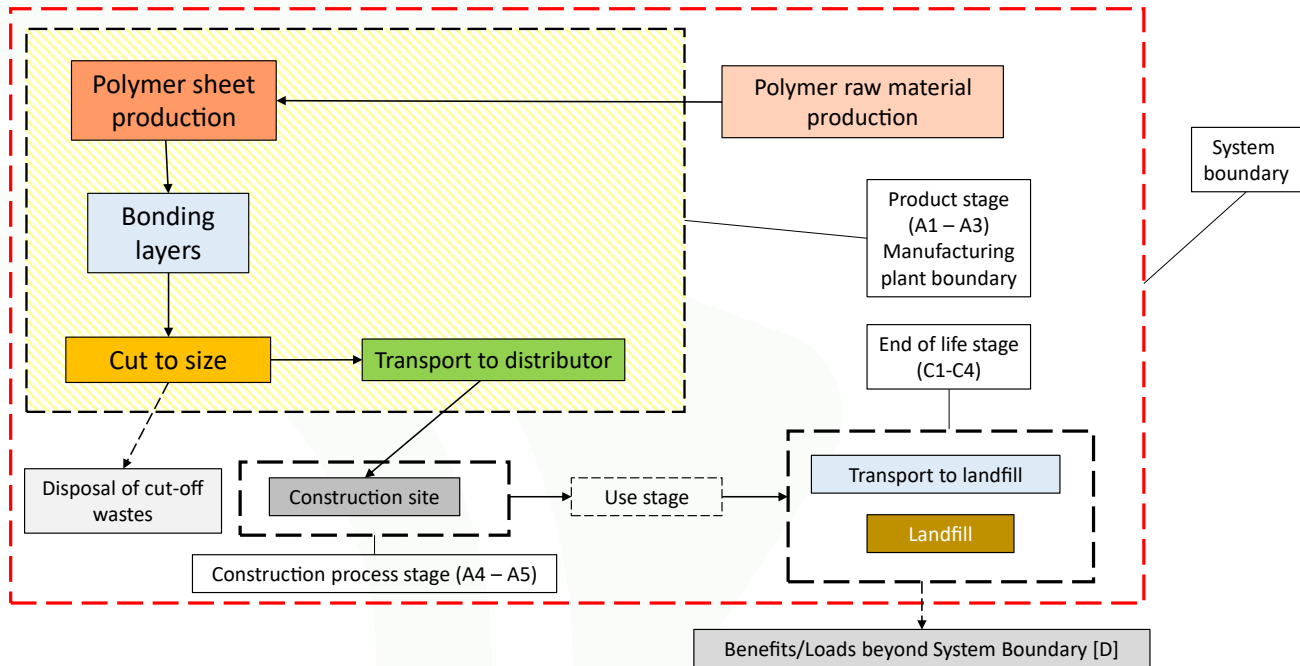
Polymer sheet production

Polymer raw material production

System boundary

Bonding layers

Product stage (A1 – A3) Manufacturing plant boundary

Cut to size

Transport to distributor

End of life stage (C1-C4)

Disposal of cut-off wastes

Construction site

Use stage

Transport to landfill

Landfill

Construction process stage (A4 – A5)

Benefits/Loads beyond System Boundary [D]